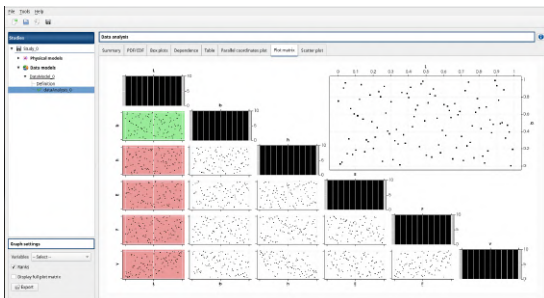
File Tools Help

Studies

Study_0

Physical models

Data models

DataModel_0

Definition

DataAnalysis_0

Data analysis

Summary PDF/CDF Box plots Dependence Table Parallel coordinates plot Plot matrix Scatter plot

Graph settings

Variables -- Select --

Ranks

Display full plot matrix

Export